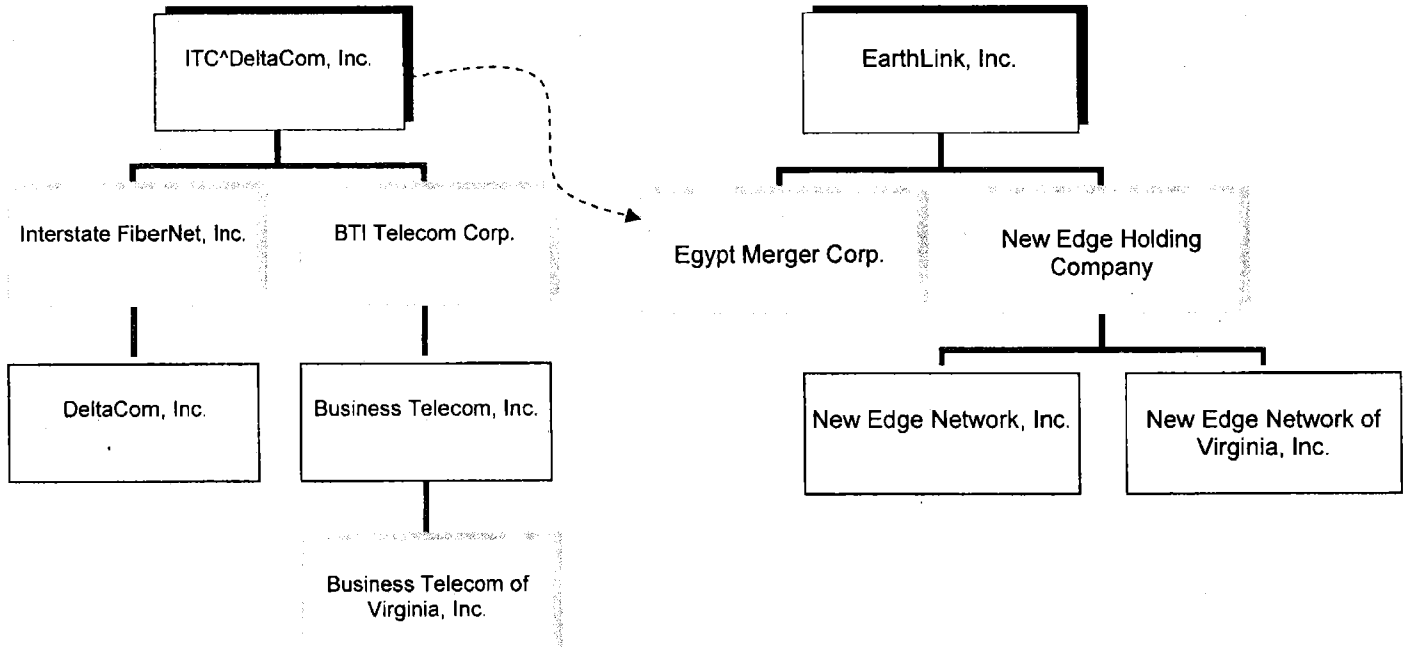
ITC^DeltaCom, Inc.

Interstate FiberNet, Inc.

BTI Telecom Corp.

DeltaCom, Inc.

Business Telecom, Inc.

Business Telecom of Virginia, Inc.

EarthLink, Inc.

Egypt Merger Corp.

New Edge Holding Company

New Edge Network, Inc.

New Edge Network of Virginia, Inc.